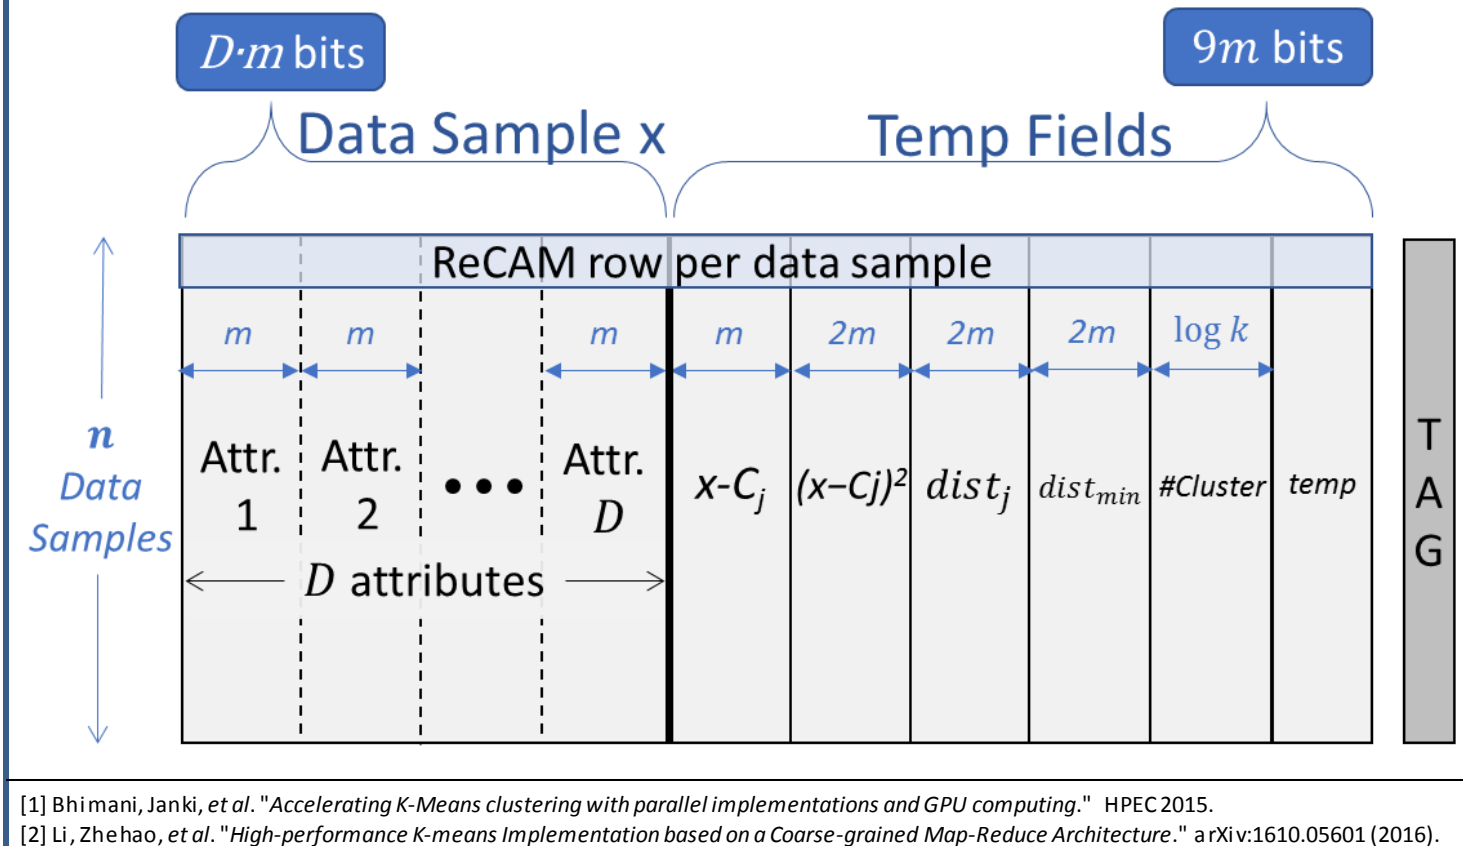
$D{\cdot}m$ bits

$9m$ bits

Data Sample x

Temp Fields

ReCAM row per data sample

$n$ Data Samples

| $m$ | $m$ | | $m$ | $m$ | $2m$ | $2m$ | $2m$ | $\log k$ | |
|---|---|---|---|---|---|---|---|---|---|
| Attr. 1 | Attr. 2 | ••• | Attr. $D$ | x-$C_j$ | $(x–Cj)^2$ | $dist_j$ | $dist_{min}$ | #Cluster | temp |

$D$ attributes

TAG

[1] Bhimani, Janki, et al. "Accelerating K-Means clustering with parallel implementations and GPU computing." HPEC 2015.
[2] Li, Zhehao, et al. "High-performance K-means Implementation based on a Coarse-grained Map-Reduce Architecture." arXiv:1610.05601 (2016).